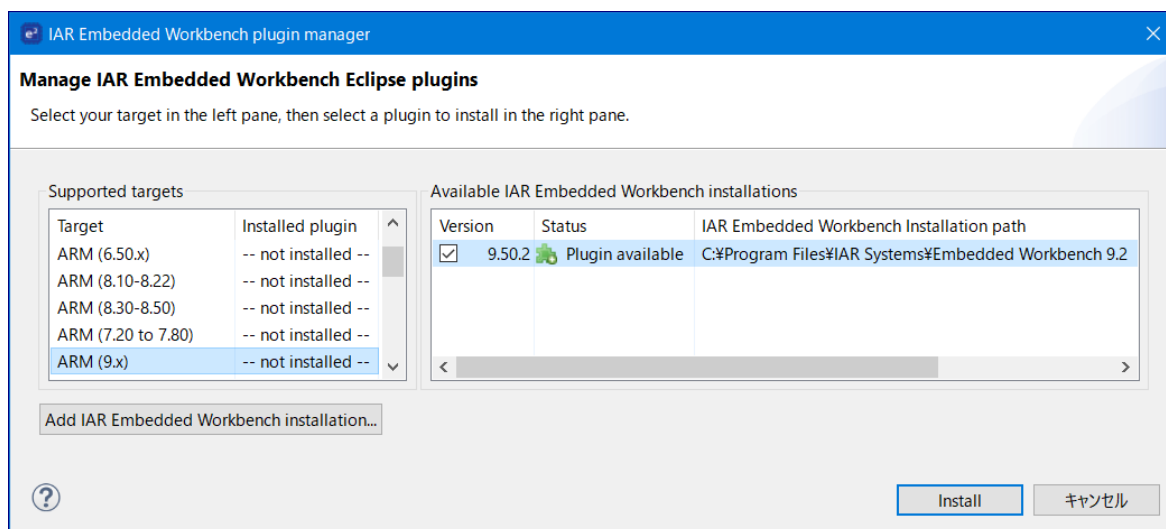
IAR Embedded Workbench plugin manager

Manage IAR Embedded Workbench Eclipse plugins

Select your target in the left pane, then select a plugin to install in the right pane.

Supported targets

| Target | Installed plugin |
|---|---|
| ARM (6.50.x) | -- not installed -- |
| ARM (8.10-8.22) | -- not installed -- |
| ARM (8.30-8.50) | -- not installed -- |
| ARM (7.20 to 7.80) | -- not installed -- |
| ARM (9.x) | -- not installed -- |

Available IAR Embedded Workbench installations

| Version | Status | IAR Embedded Workbench Installation path |
|---|---|---|
| 9.50.2 | Plugin available | C:¥Program Files¥IAR Systems¥Embedded Workbench 9.2 |

Add IAR Embedded Workbench installation...

?

Install

キャンセル